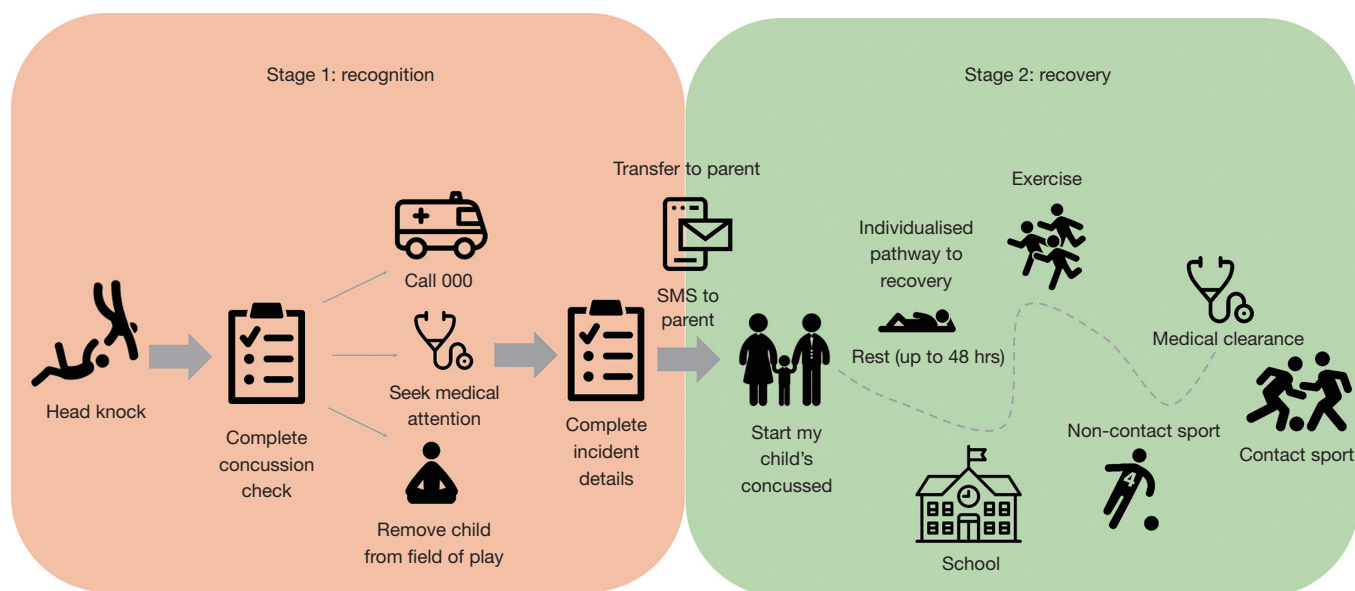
Stage 1: recognition

Stage 2: recovery

Transfer to parent

Exercise

Individualised pathway to recovery

Call 000

SMS to parent

Medical clearance

Head knock

Seek medical attention

Rest (up to 48 hrs)

Complete concussion check

Complete incident details

Start my child's concussed

Non-contact sport

Contact sport

Remove child from field of play

School